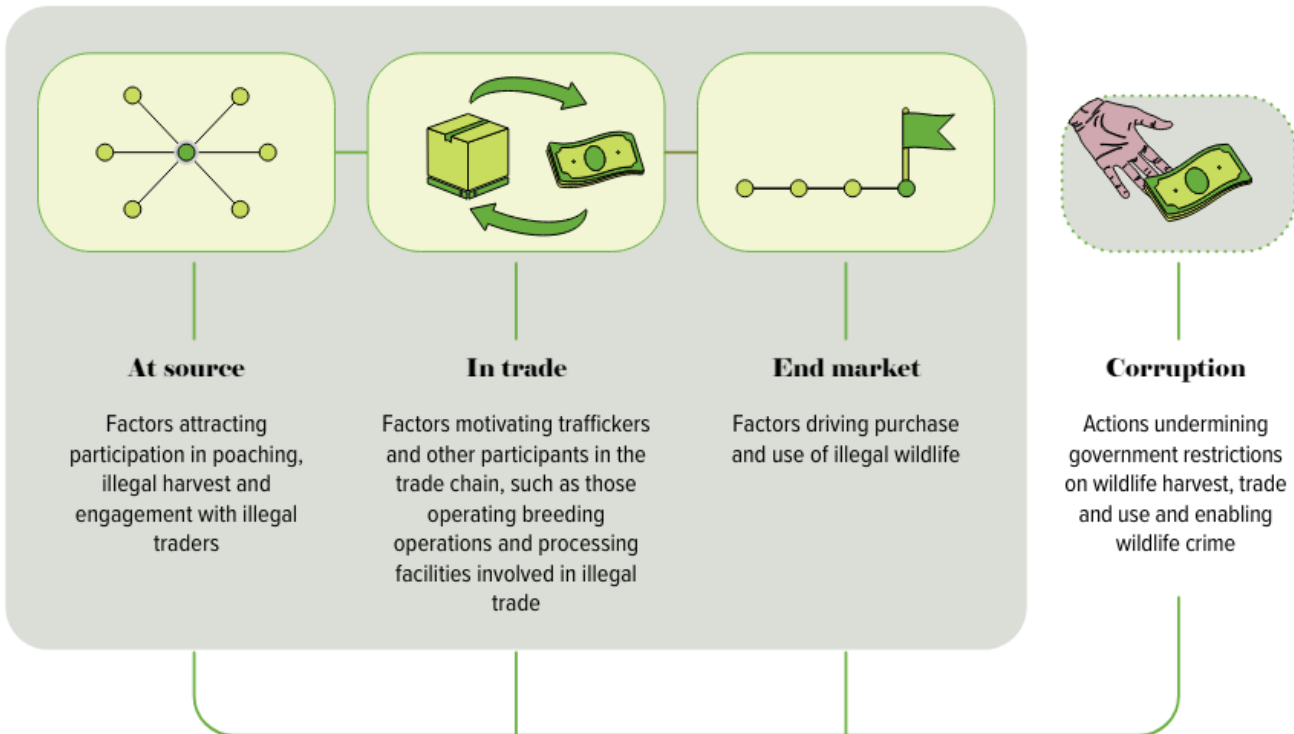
At source

Factors attracting participation in poaching, illegal harvest and engagement with illegal traders

In trade

Factors motivating traffickers and other participants in the trade chain, such as those operating breeding operations and processing facilities involved in illegal trade

End market

Factors driving purchase and use of illegal wildlife

Corruption

Actions undermining government restrictions on wildlife harvest, trade and use and enabling wildlife crime